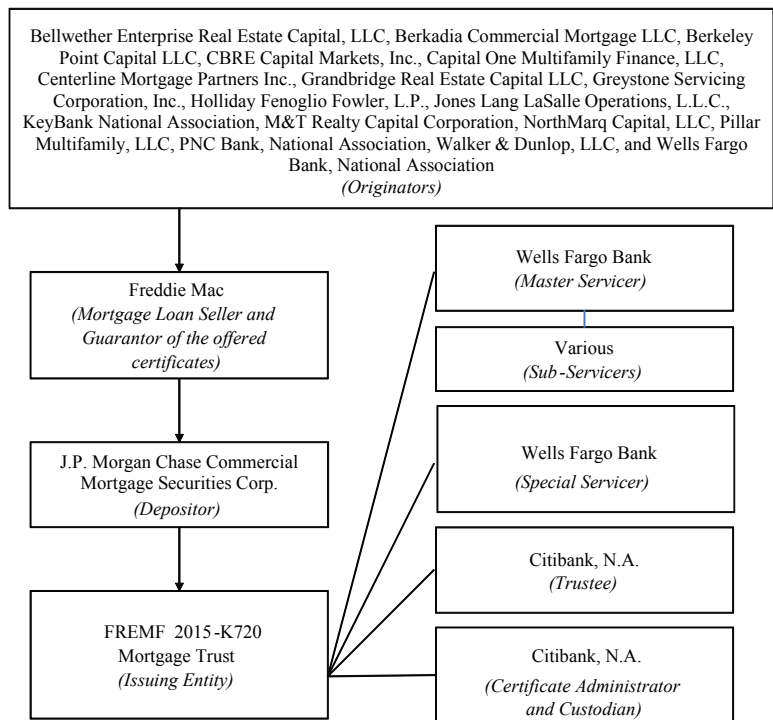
Bellwether Enterprise Real Estate Capital, LLC, Berkadia Commercial Mortgage LLC, Berkeley Point Capital LLC, CBRE Capital Markets, Inc., Capital One Multifamily Finance, LLC, Centerline Mortgage Partners Inc., Grandbridge Real Estate Capital LLC, Greystone Servicing Corporation, Inc., Holliday Fenoglio Fowler, L.P., Jones Lang LaSalle Operations, L.L.C., KeyBank National Association, M&T Realty Capital Corporation, NorthMarq Capital, LLC, Pillar Multifamily, LLC, PNC Bank, National Association, Walker & Dunlop, LLC, and Wells Fargo Bank, National Association
(Originators)

Freddie Mac
(Mortgage Loan Seller and Guarantor of the offered certificates)

J.P. Morgan Chase Commercial Mortgage Securities Corp.
(Depositor)

FREMF 2015-K720 Mortgage Trust
(Issuing Entity)

Wells Fargo Bank
(Master Servicer)

Various
(Sub-Servicers)

Wells Fargo Bank
(Special Servicer)

Citibank, N.A.
(Trustee)

Citibank, N.A.
(Certificate Administrator and Custodian)